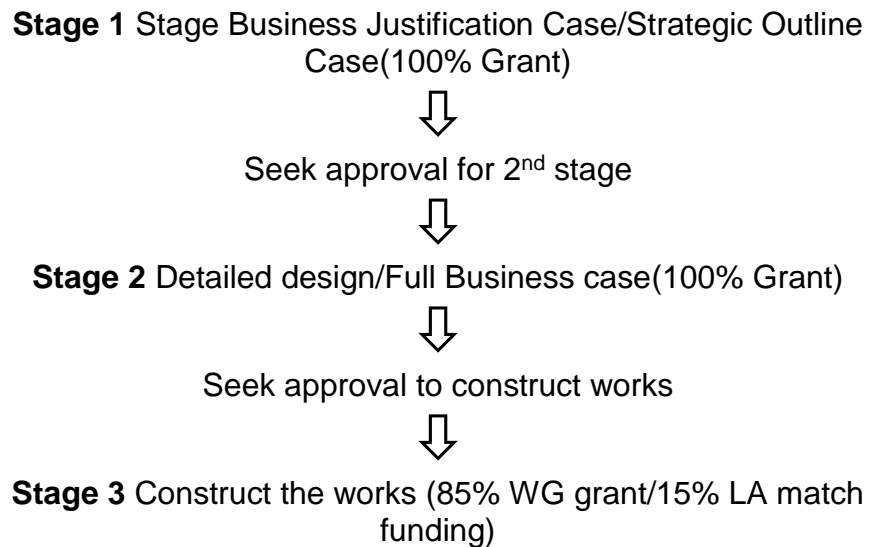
**Stage 1** Stage Business Justification Case/Strategic Outline Case(100% Grant)

Seek approval for 2$^{nd}$ stage

**Stage 2** Detailed design/Full Business case(100% Grant)

Seek approval to construct works

**Stage 3** Construct the works (85% WG grant/15% LA match funding)